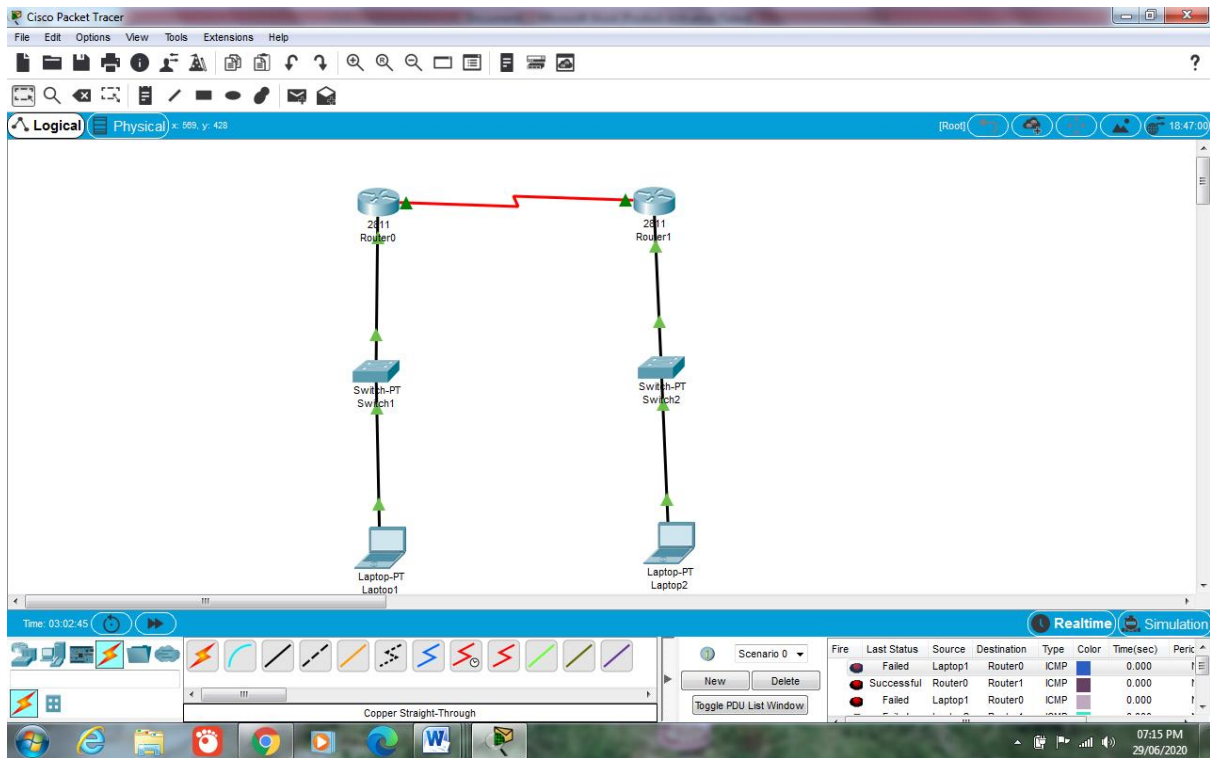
Cisco Packet Tracer

File Edit Options View Tools Extensions Help

?

Logical Physical x: 569, y: 428

[Root]

18:47:00

2811
Router0

2811
Router1

Switch-PT
Switch1

Switch-PT
Switch2

Laptop-PT
Laptop1

Laptop-PT
Laptop2

Time: 03:02:45

Realtime Simulation

Copper Straight-Through

Scenario 0

New Delete

Toggle PDU List Window

| Fire | Last Status | Source | Destination | Type | Color | Time(sec) | Peric |
|---|---|---|---|---|---|---|---|
| | Failed | Laptop1 | Router0 | ICMP | | 0.000 | |
| | Successful | Router0 | Router1 | ICMP | | 0.000 | |
| | Failed | Laptop1 | Router0 | ICMP | | 0.000 | |

07:15 PM
29/06/2020